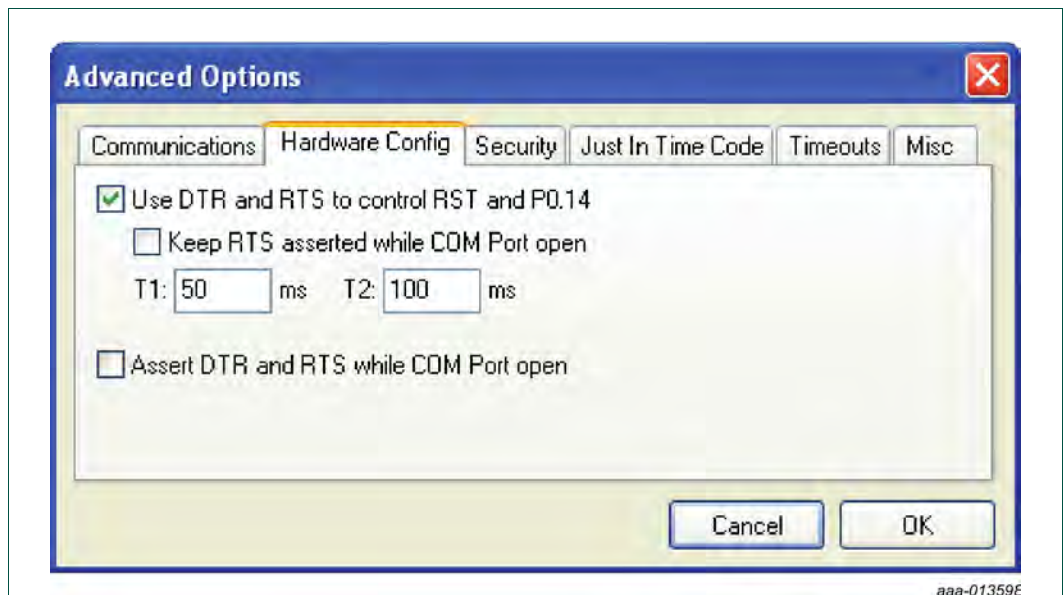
Advanced Options

Communications | Hardware Config | Security | Just In Time Code | Timeouts | Misc

Use DTR and RTS to control RST and P0.14

Keep RTS asserted while COM Port open

T1: 50 ms T2: 100 ms

Assert DTR and RTS while COM Port open

Cancel

OK

aaa-013598